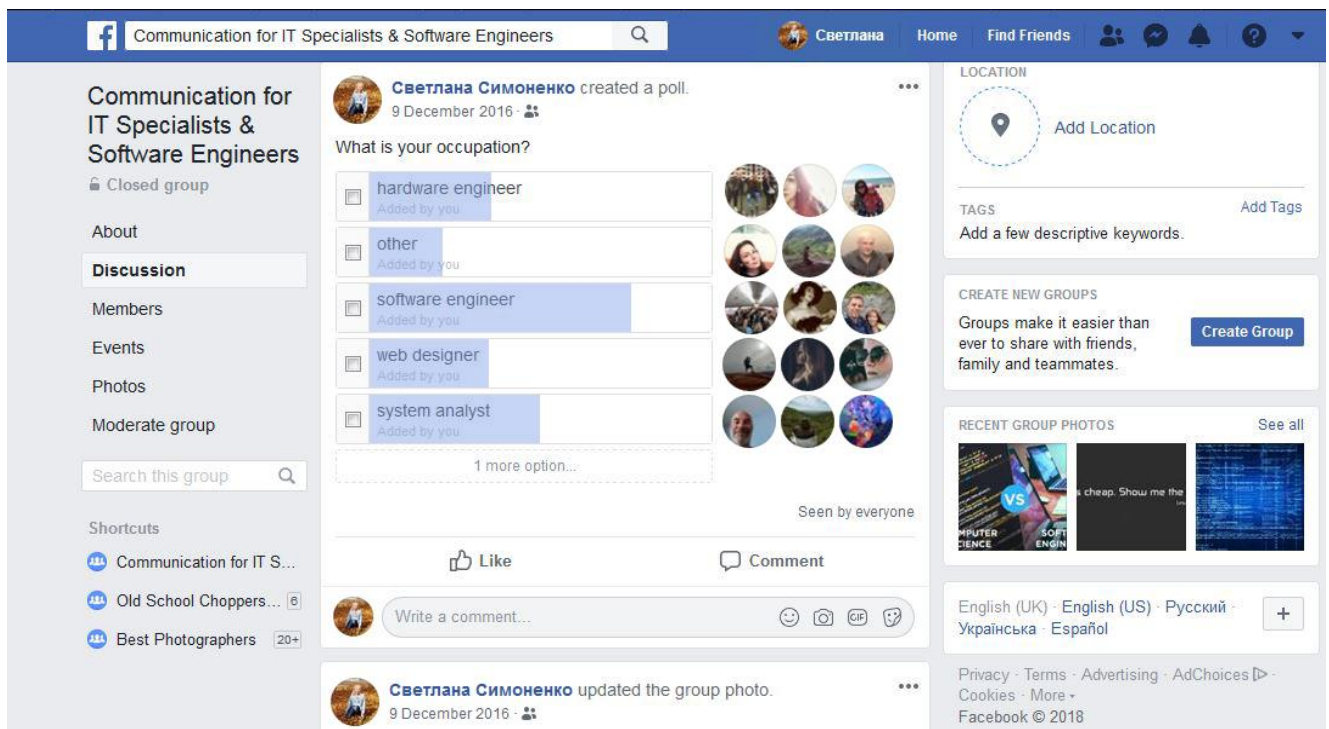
f Communication for IT Specialists & Software Engineers

Светлана Home Find Friends

Communication for IT Specialists & Software Engineers
Closed group

About
Discussion
Members
Events
Photos
Moderate group

Search this group

Shortcuts
Communication for IT S...
Old School Choppers... 6
Best Photographers 20+

Светлана Симоненко created a poll.
9 December 2016 ·

What is your occupation?

hardware engineer
Added by you

other
Added by you

software engineer
Added by you

web designer
Added by you

system analyst
Added by you

1 more option...

Seen by everyone

Like Comment

Write a comment...

Светлана Симоненко updated the group photo.
9 December 2016 ·

LOCATION
Add Location

TAGS Add Tags
Add a few descriptive keywords.

CREATE NEW GROUPS
Groups make it easier than ever to share with friends, family and teammates.
Create Group

RECENT GROUP PHOTOS See all
VS
MPUTER CIENCE SOFT ENGIN
s cheap. Show me the

English (UK) · English (US) · Русский · Українська · Español

Privacy · Terms · Advertising · AdChoices · Cookies · More ·
Facebook © 2018